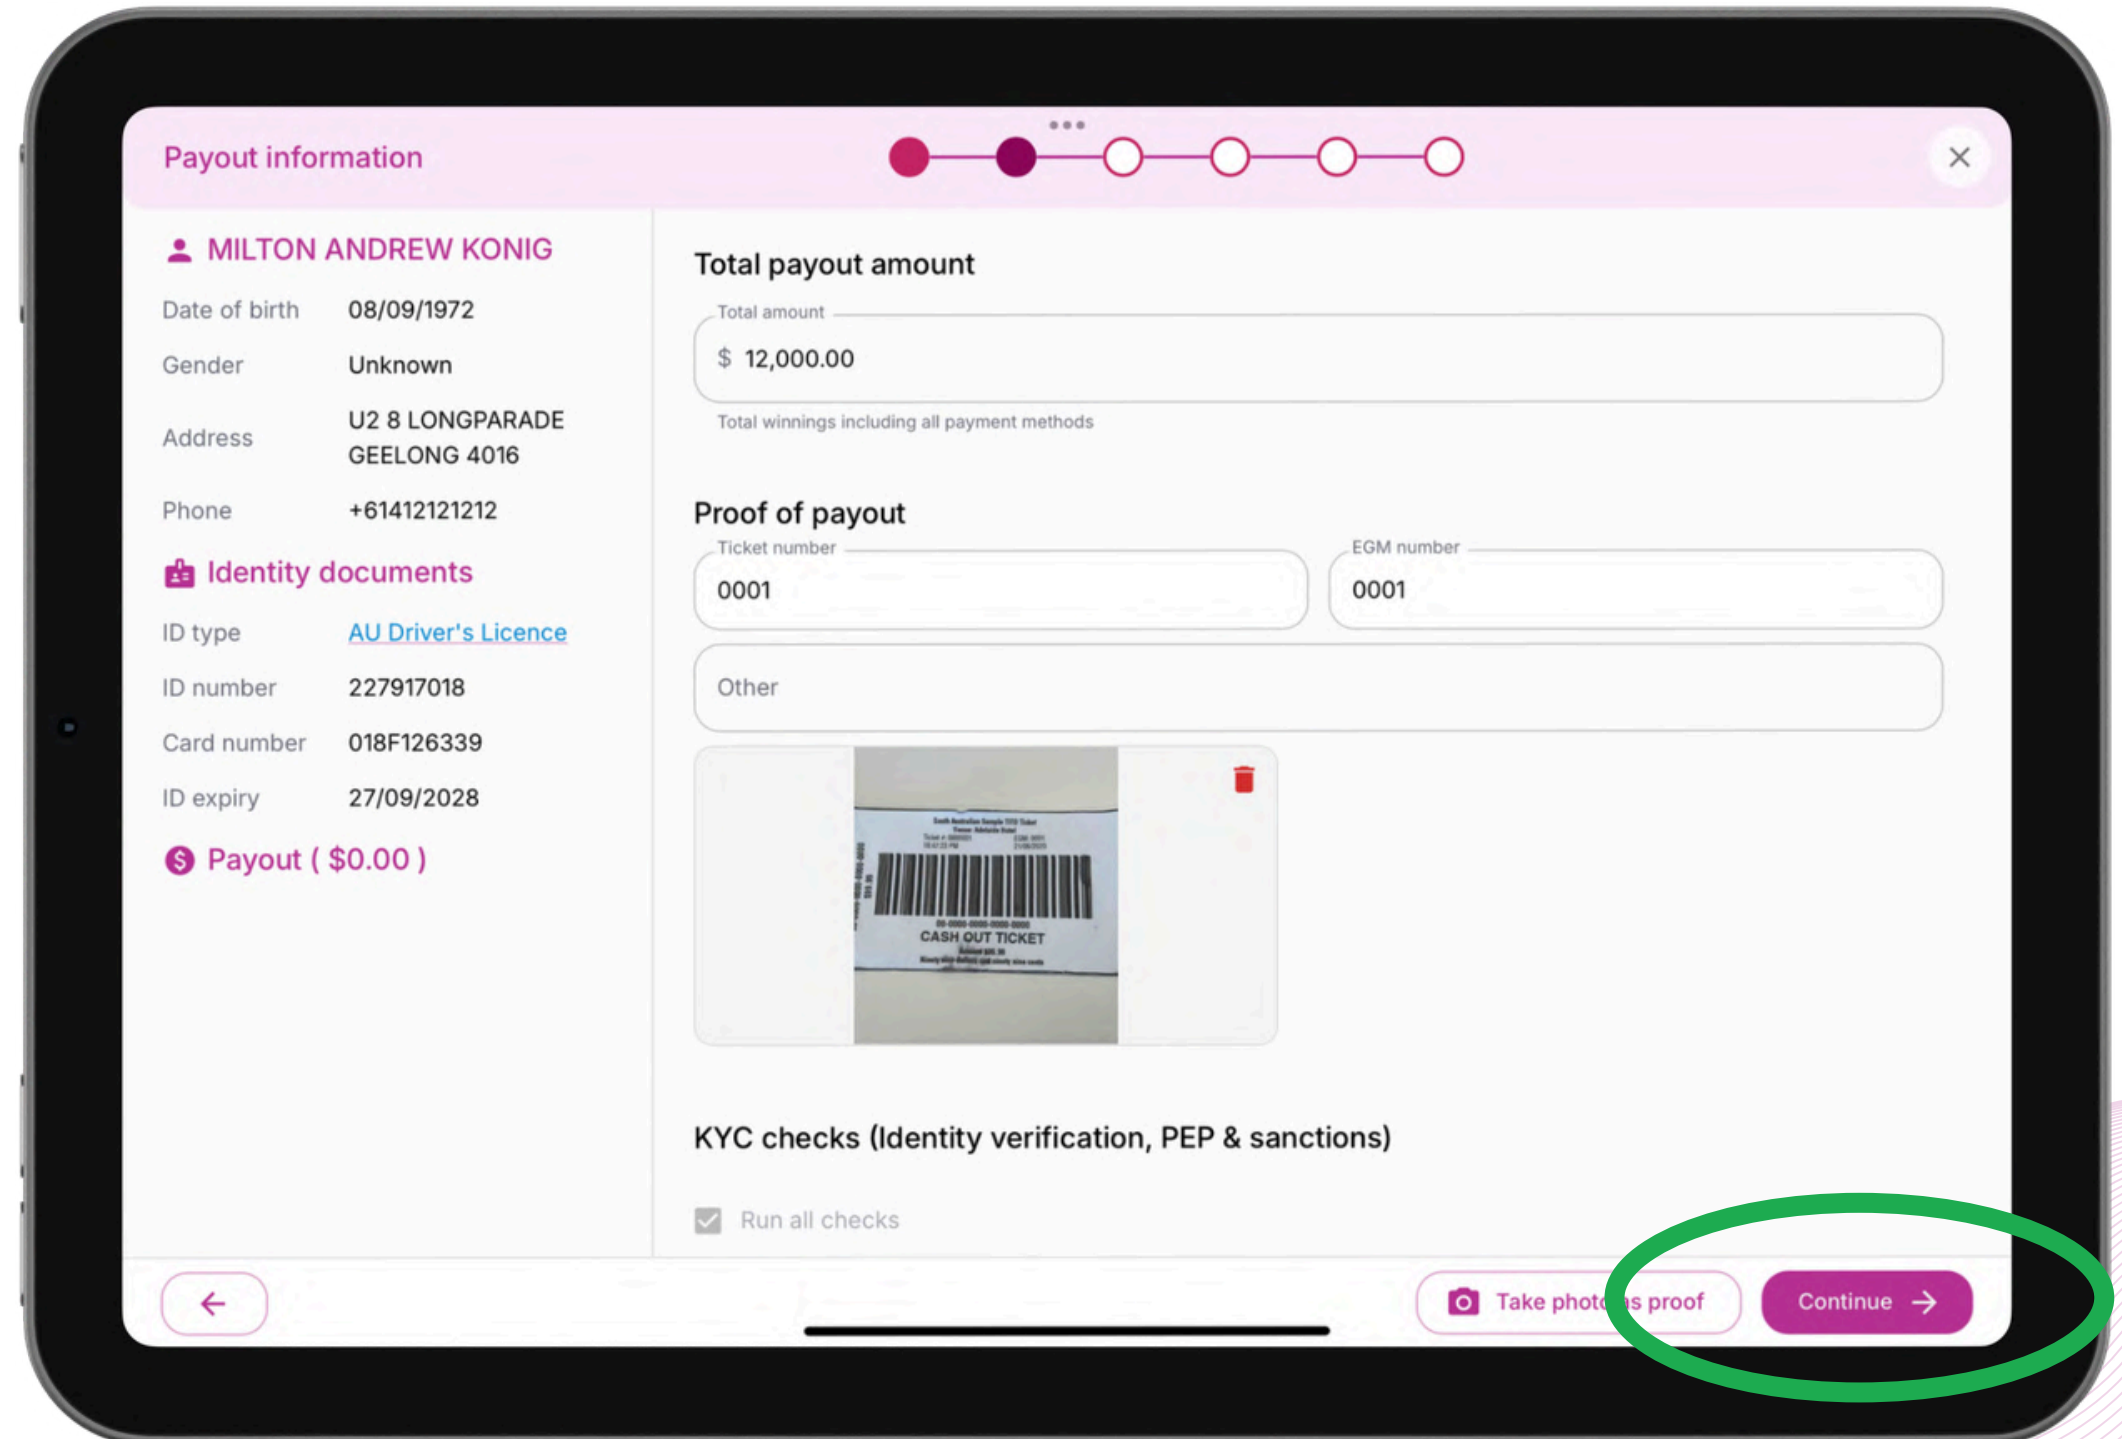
Payout information

MILTON ANDREW KONIG

Date of birth 08/09/1972

Gender Unknown

Address U2 8 LONGPARADE GEELONG 4016

Phone +61412121212

Identity documents

ID type AU Driver's Licence

ID number 227917018

Card number 018F126339

ID expiry 27/09/2028

Payout ( $0.00 )

Total payout amount

Total amount

$ 12,000.00

Total winnings including all payment methods

Proof of payout

Ticket number

0001

EGM number

0001

Other

CASH OUT TICKET

KYC checks (Identity verification, PEP & sanctions)

Run all checks

Take phot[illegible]s proof

Continue